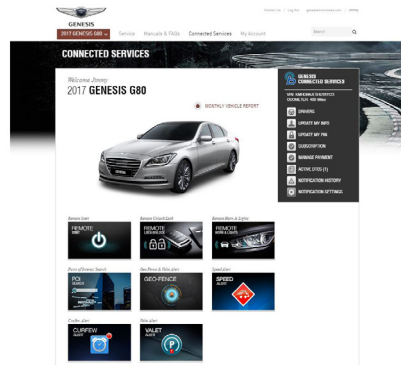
GENESIS

Contact Us | Log Out | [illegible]

2017 GENESIS G80 | Service | Manuals & FAQs | Connected Services | My Account

Search

CONNECTED SERVICES

Welcome Jenny
2017 GENESIS G80

MONTHLY VEHICLE REPORT

GENESIS CONNECTED SERVICES

VIN: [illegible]
ODOMETER: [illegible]

DRIVERS
UPDATE MY INFO
UPDATE MY PIN
SUBSCRIPTION
MANAGE PAYMENT
ACTIVE STDS (1)
NOTIFICATION HISTORY
NOTIFICATION SETTINGS

Remote Start
REMOTE START

Remote Unlock/Lock
REMOTE LOCK/UNLOCK

Remote Horn & Lights
REMOTE HORN & LIGHTS

Point of Interest Search
POI SEARCH

Geo-Fence & Rule Alert
GEO-FENCE

Speed Alert
SPEED ALERT

Curfew Alert
CURFEW ALERT

Valet Alert
VALET ALERT